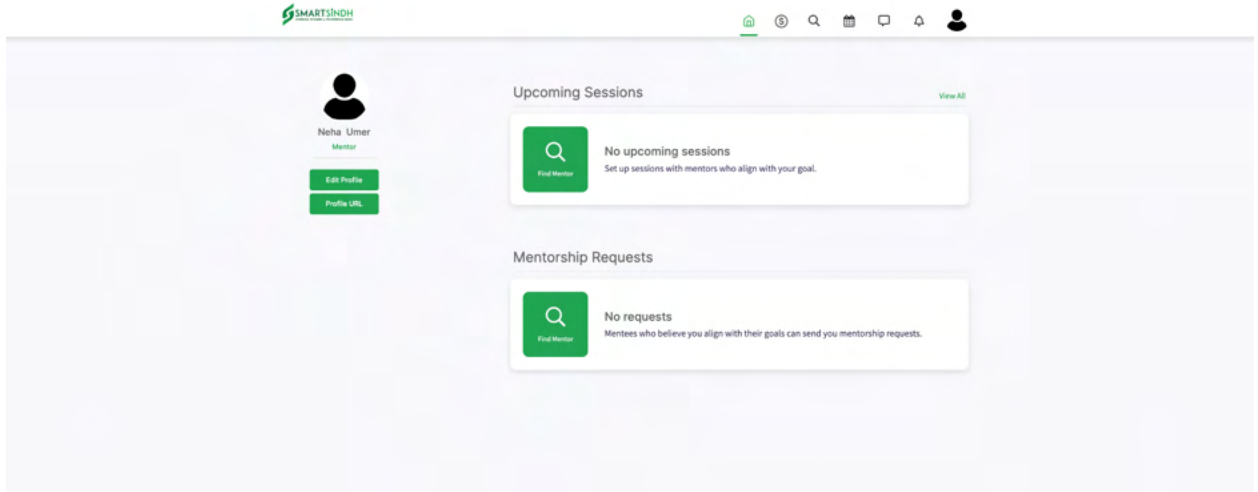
SMARTSINDH
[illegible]

Neha Umer
Mentor

Edit Profile
Profile URL

Upcoming Sessions
View All

Find Mentor
No upcoming sessions
Set up sessions with mentors who align with your goal.

Mentorship Requests

Find Mentor
No requests
Mentees who believe you align with their goals can send you mentorship requests.